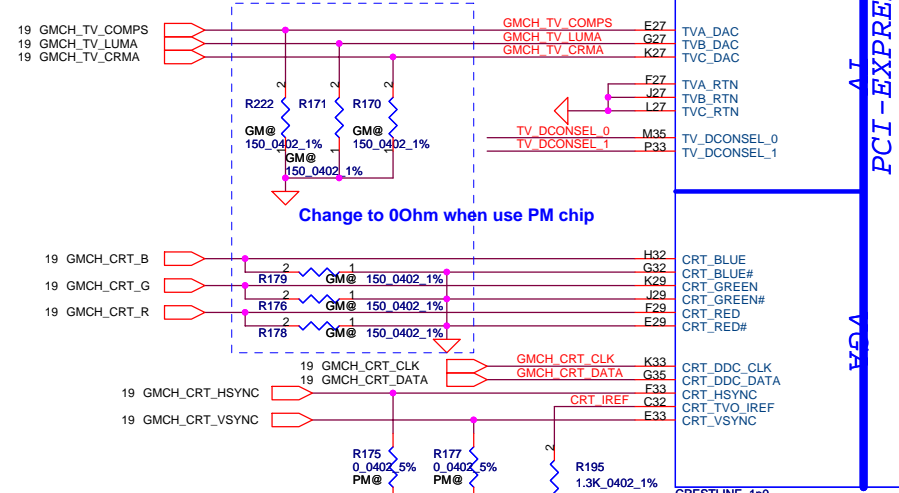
19 GMCH_TV_COMPS
19 GMCH_TV_LUMA
19 GMCH_TV_CRMA

GMCH_TV_COMPS
GMCH_TV_LUMA
GMCH_TV_CRMA

E27 TVA_DAC
G27 TVB_DAC
K27 TVC_DAC

F27 TVA_RTN
J27 TVB_RTN
L27 TVC_RTN

TV_DCONSEL_0 M35 TV_DCONSEL_0
TV_DCONSEL_1 P33 TV_DCONSEL_1

PCI-EXPRE

R222 2
R171 2
R170 2

GM@
150_0402_1%
GM@
150_0402_1%
GM@
150_0402_1%

Change to 0Ohm when use PM chip

19 GMCH_CRT_B
19 GMCH_CRT_G
19 GMCH_CRT_R

R179 2 1 GM@ 150_0402_1%
R176 2 1 GM@ 150_0402_1%
R178 2 1 GM@ 150_0402_1%

H32 CRT_BLUE
G32 CRT_BLUE#
K29 CRT_GREEN
J29 CRT_GREEN#
F29 CRT_RED
E29 CRT_RED#

VGA

19 GMCH_CRT_CLK
19 GMCH_CRT_DATA
GMCH_CRT_CLK
GMCH_CRT_DATA
K33 CRT_DDC_CLK
G35 CRT_DDC_DATA

19 GMCH_CRT_HSYNC
19 GMCH_CRT_VSYNC
F33 CRT_HSYNC
CRT_IREF C32 CRT_TVO_IREF
E33 CRT_VSYNC

R175
0_0402_5%
PM@
R177
0_0402_5%
PM@
2
R195
1.3K_0402_1%